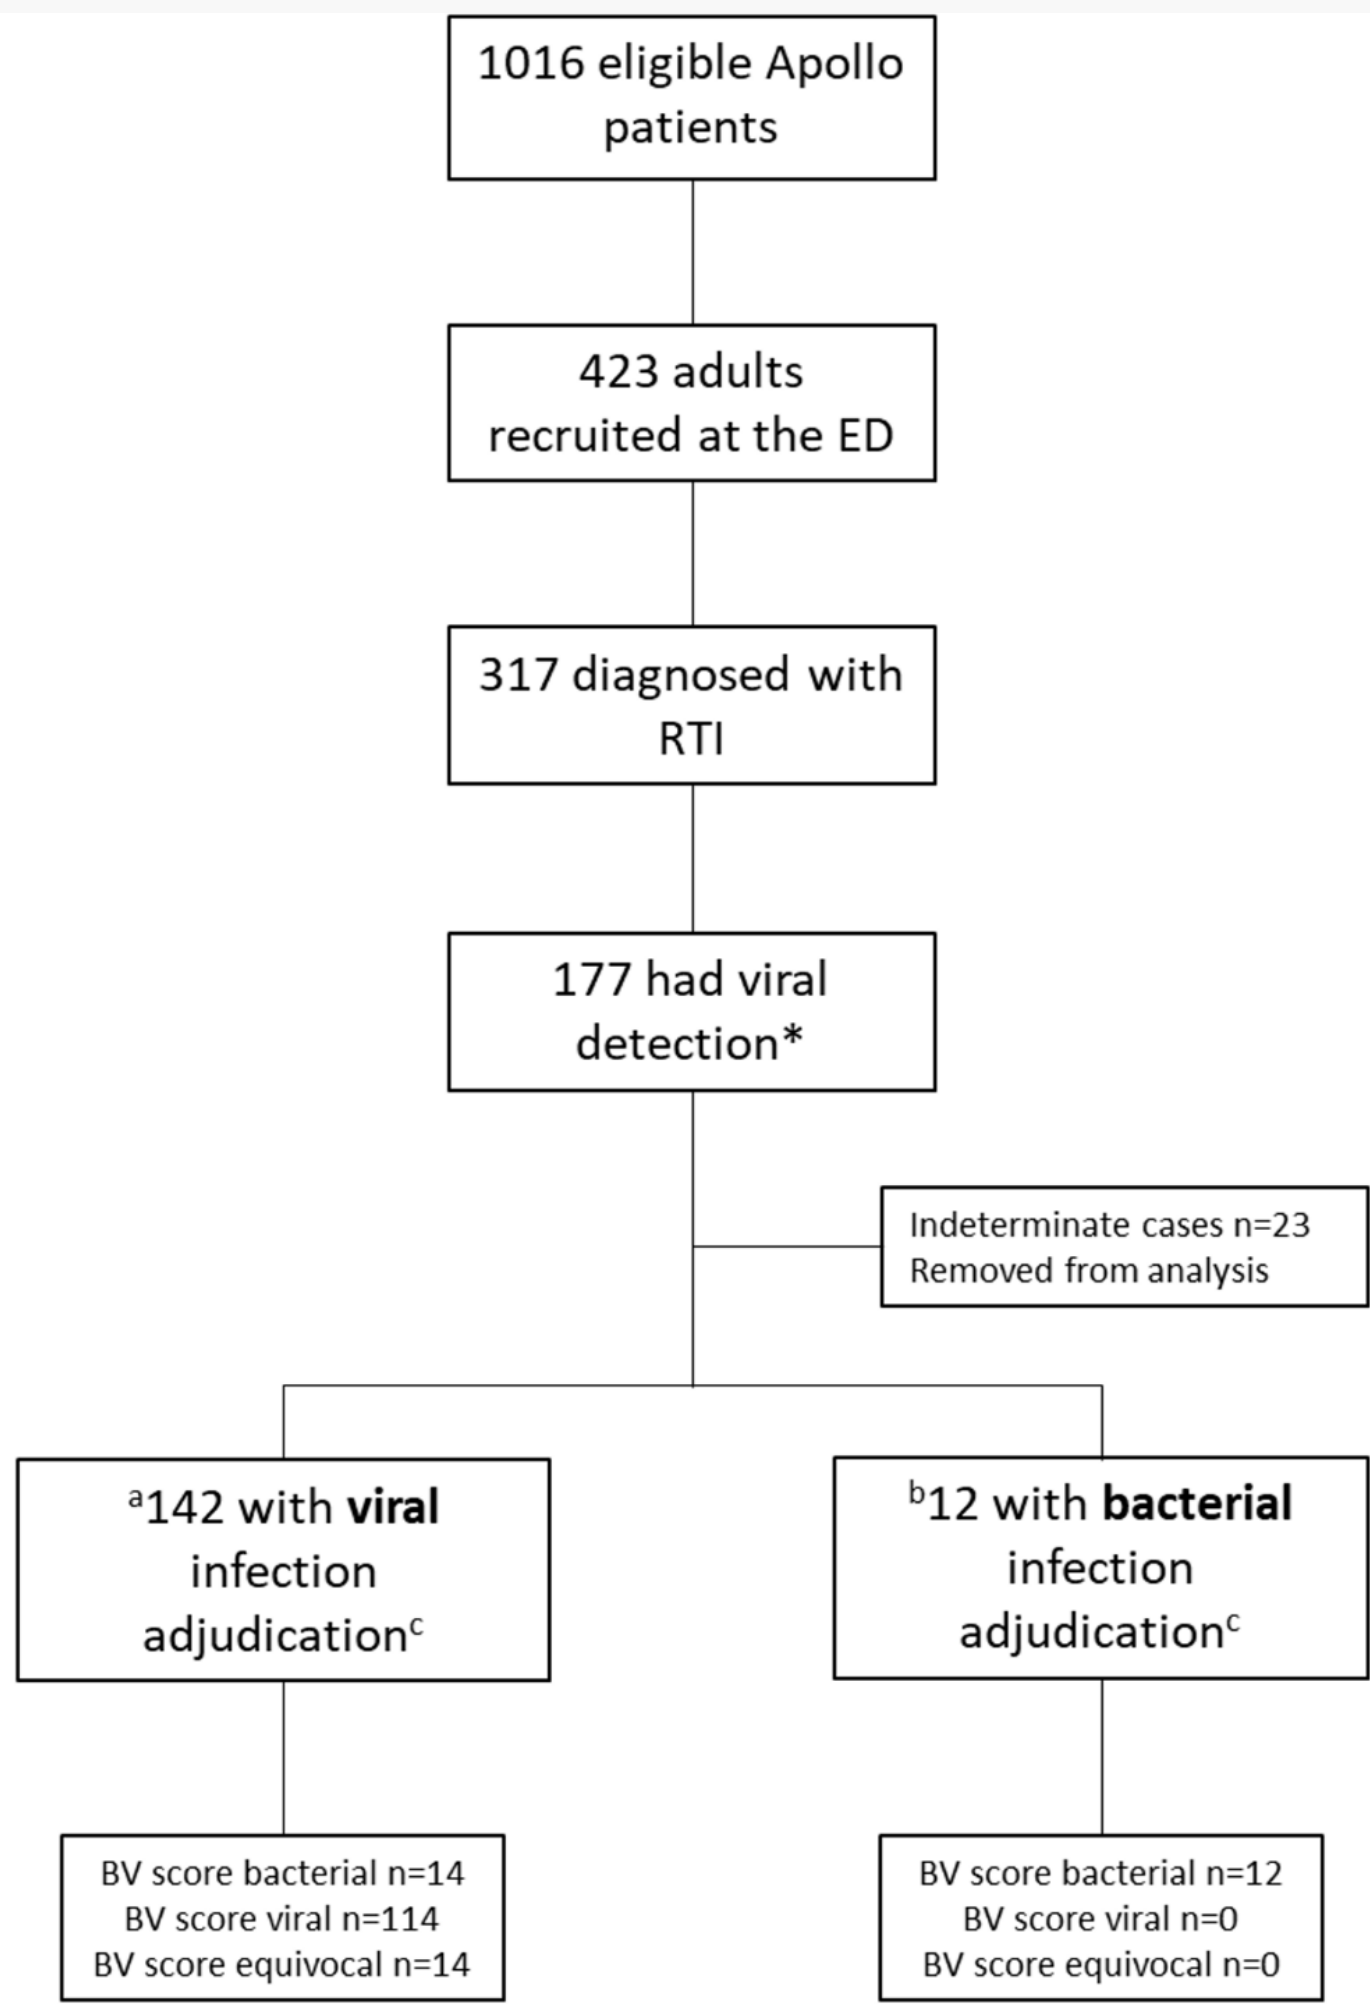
1016 eligible Apollo patients

423 adults recruited at the ED

317 diagnosed with RTI

177 had viral detection*

Indeterminate cases n=23
Removed from analysis

$^a$142 with **viral** infection adjudication$^c$

$^b$12 with **bacterial** infection adjudication$^c$

BV score bacterial n=14
BV score viral n=114
BV score equivocal n=14

BV score bacterial n=12
BV score viral n=0
BV score equivocal n=0